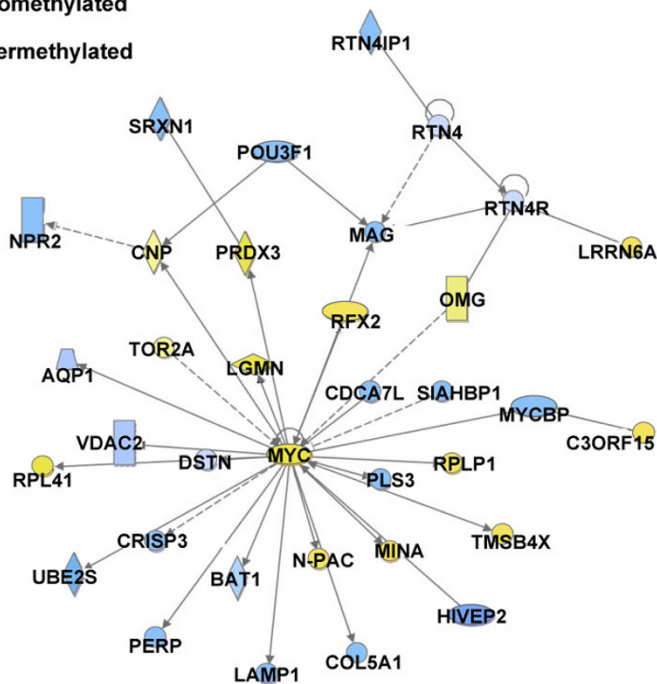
omethylated

ermethylated

RTN4IP1

SRXN1

POU3F1

RTN4

RTN4R

NPR2

CNP

PRDX3

MAG

LRRN6A

OMG

RFX2

TOR2A

AQP1

LGMN

CDCA7L

SIAHBP1

MYCBP

VDAC2

DSTN

MYC

C3ORF15

RPL41

RPLP1

PLS3

CRISP3

TMSB4X

UBE2S

BAT1

N-PAC

MINA

HIVEP2

PERP

LAMP1

COL5A1